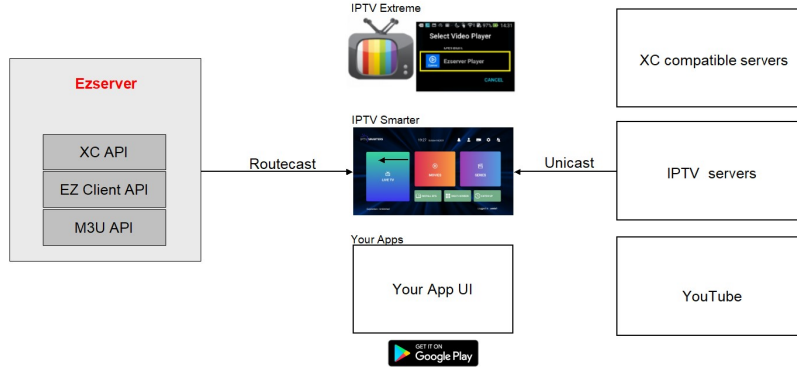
Ezserver

XC API

EZ Client API

M3U API

Routecast

IPTV Extreme

14:31

Select Video Player

Ezserver Player

CANCEL

IPTV Smarter

LIVE TV

MOVIES

SERIES

Your Apps

Your App UI

GET IT ON
Google Play

Unicast

XC compatible servers

IPTV servers

YouTube